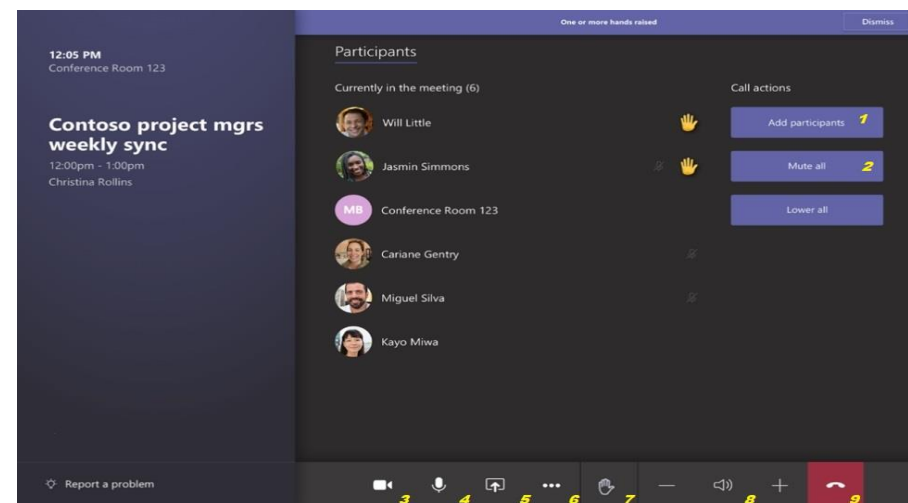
One or more hands raised

Dismiss

12:05 PM
Conference Room 123

Contoso project mgrs weekly sync
12:00pm - 1:00pm
Christina Rollins

Participants

Currently in the meeting (6)

Will Little

Jasmin Simmons

MB Conference Room 123

Cariane Gentry

Miguel Silva

Kayo Miwa

Call actions

Add participants 1

Mute all 2

Lower all

Report a problem

3 4 5 ••• 6 7 — 8 + 9